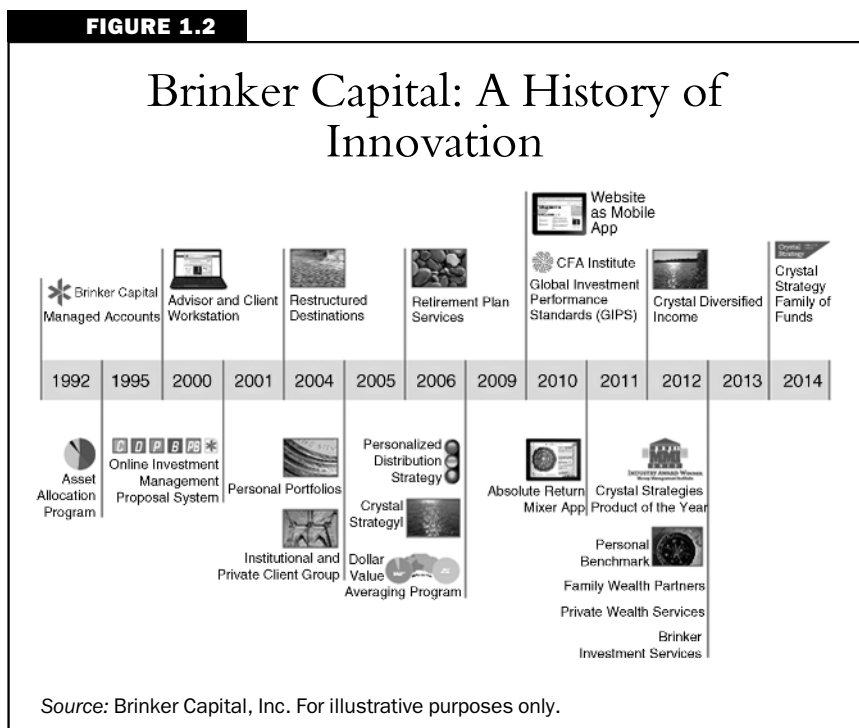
FIGURE 1.2

Brinker Capital: A History of Innovation

Brinker Capital Managed Accounts

Advisor and Client Workstation

Restructured Destinations

Retirement Plan Services

Website as Mobile App

CFA Institute Global Investment Performance Standards (GIPS)

Crystal Diversified Income

Crystal Strategy Family of Funds

| 1992 | 1995 | 2000 | 2001 | 2004 | 2005 | 2006 | 2009 | 2010 | 2011 | 2012 | 2013 | 2014 |
|---|---|---|---|---|---|---|---|---|---|---|---|---|

Asset Allocation Program

C O P B PB Online Investment Management Proposal System

Personal Portfolios

Institutional and Private Client Group

Personalized Distribution Strategy

Crystal Strategy I

Dollar Value Averaging Program

Absolute Return Mixer App

Industry Award Winner

Crystal Strategies Product of the Year

Personal Benchmark

Family Wealth Partners

Private Wealth Services

Brinker Investment Services

Source: Brinker Capital, Inc. For illustrative purposes only.